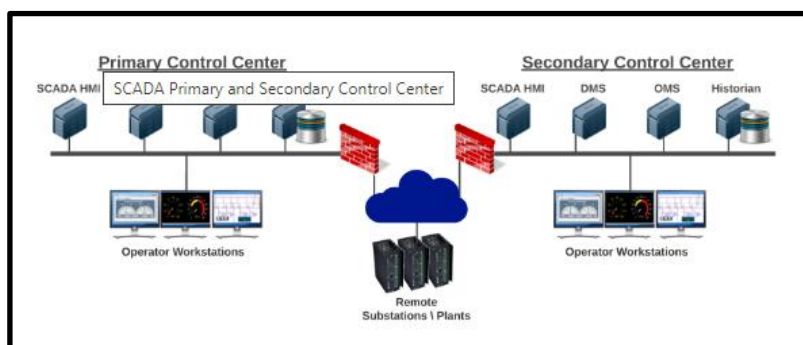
Primary Control Center

SCADA HMI

SCADA Primary and Secondary Control Center

Secondary Control Center

SCADA HMI

DMS

OMS

Historian

Operator Workstations

Remote Substations \ Plants

Operator Workstations